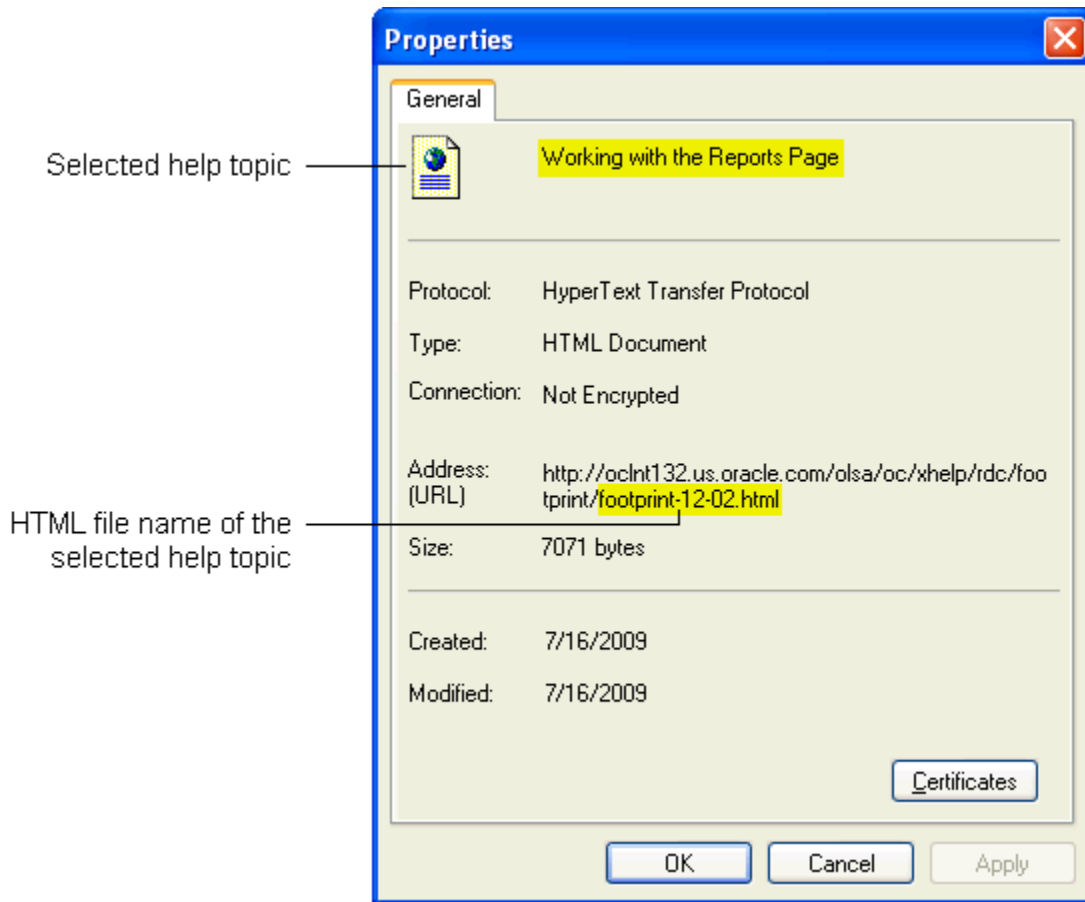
Properties

General

Selected help topic

Working with the Reports Page

Protocol: HyperText Transfer Protocol

Type: HTML Document

Connection: Not Encrypted

Address: (URL) http://oclnt132.us.oracle.com/olsa/oc/xhelp/rdc/footprint/footprint-12-02.html

HTML file name of the selected help topic

Size: 7071 bytes

Created: 7/16/2009

Modified: 7/16/2009

Certificates

OK Cancel Apply